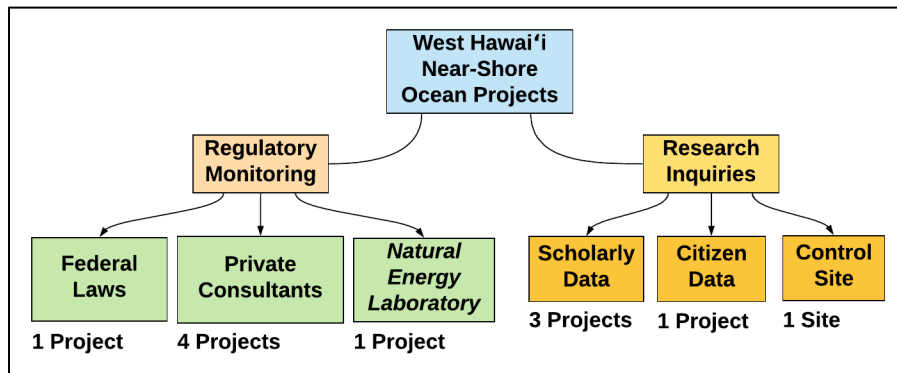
West Hawaiʻi Near-Shore Ocean Projects

Regulatory Monitoring

Research Inquiries

Federal Laws

1 Project

Private Consultants

4 Projects

Natural Energy Laboratory

1 Project

Scholarly Data

3 Projects

Citizen Data

1 Project

Control Site

1 Site